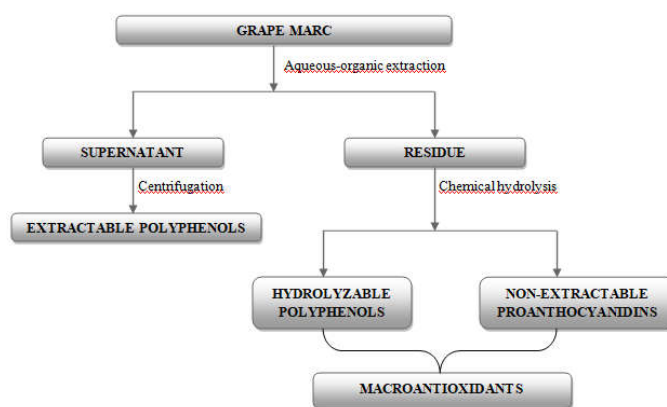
GRAPE MARC

Aqueous-organic extraction

SUPERNATANT

Centrifugation

EXTRACTABLE POLYPHENOLS

RESIDUE

Chemical hydrolysis

HYDROLYZABLE POLYPHENOLS

NON-EXTRACTABLE PROANTHOCYANIDINS

MACROANTIOXIDANTS